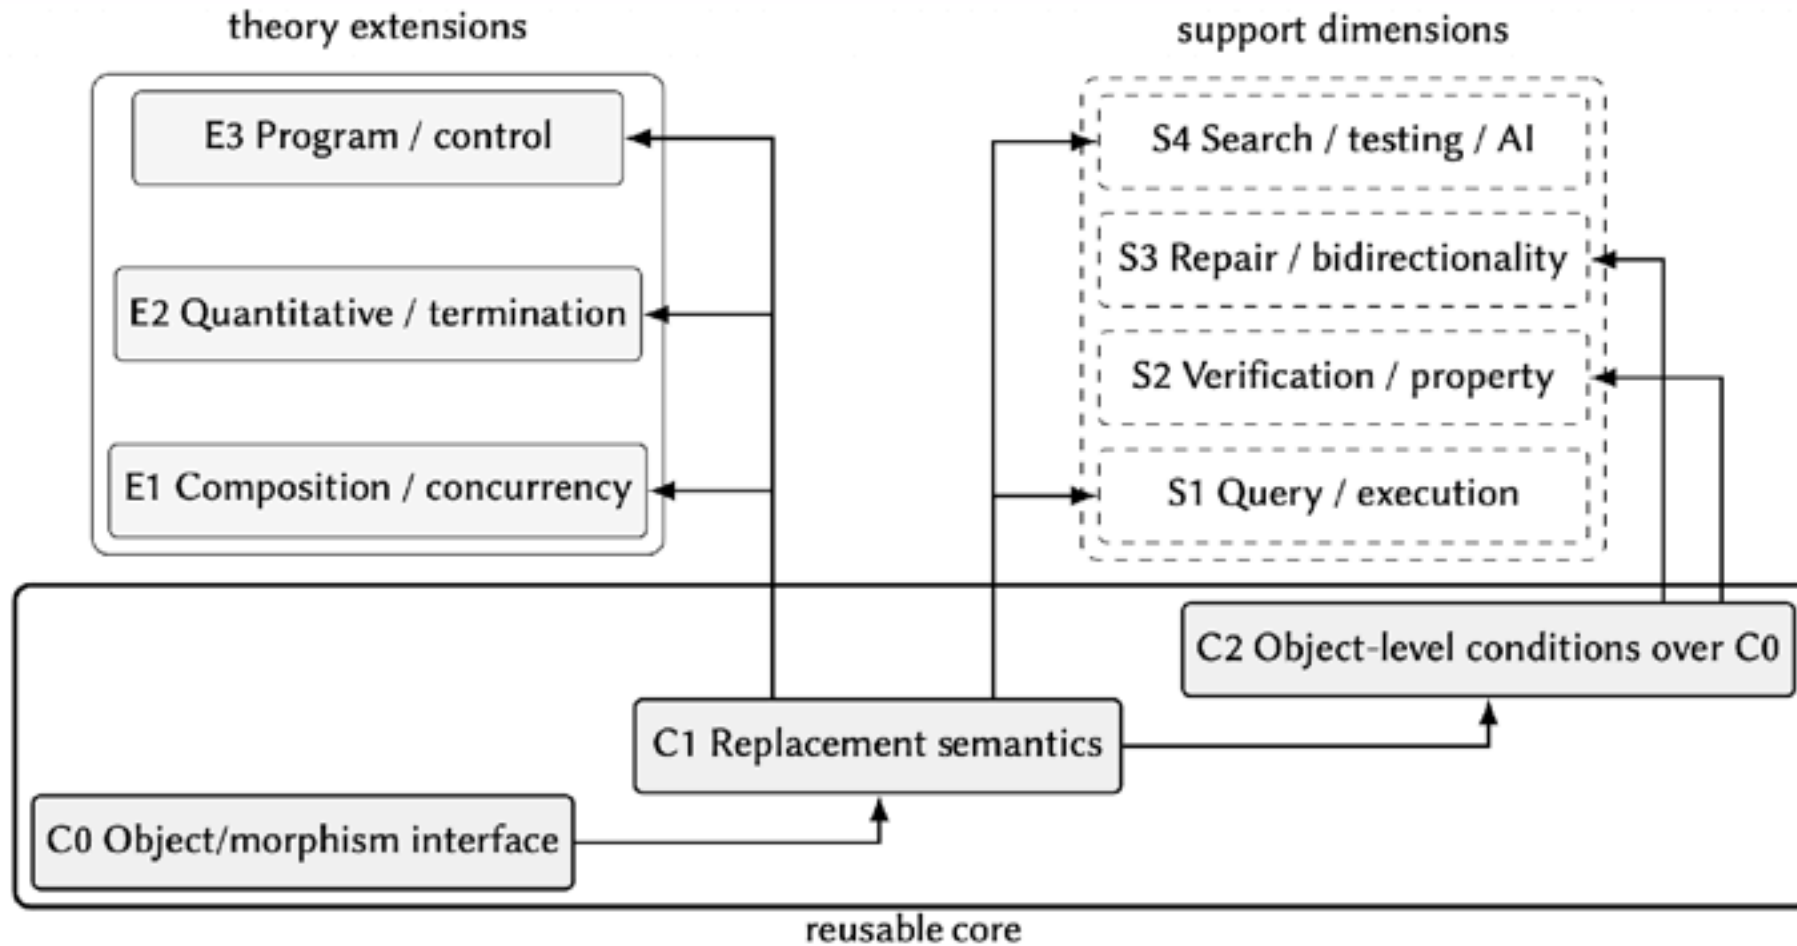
theory extensions

E3 Program / control

E2 Quantitative / termination

E1 Composition / concurrency

support dimensions

S4 Search / testing / AI

S3 Repair / bidirectionality

S2 Verification / property

S1 Query / execution

C2 Object-level conditions over C0

C1 Replacement semantics

C0 Object/morphism interface

reusable core